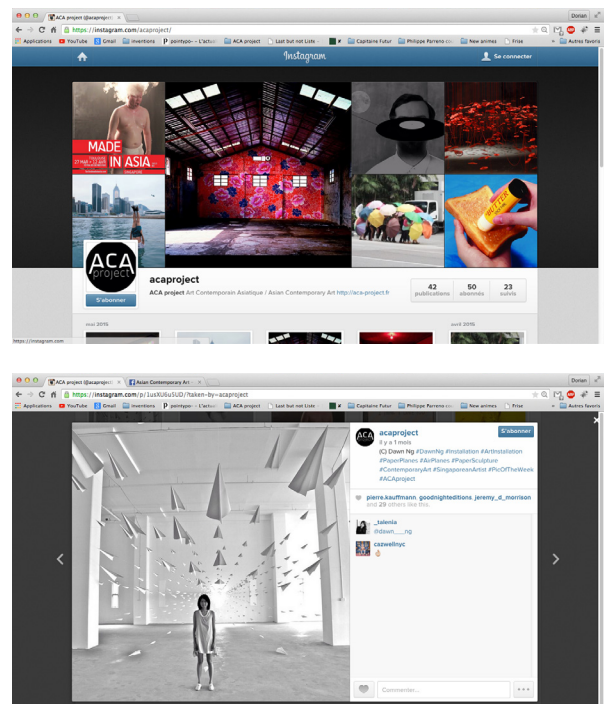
ACA project (@acaproject)
Dorian
https://instagram.com/acaproject/
Applications YouTube Gmail Inventions pointypo – L'actua ACA project Last but not Liste Capitaine Futur Philippe Parreno New animes Frise Autres favoris

Instagram
Se connecter

MADE IN ASIA

ACA project
acaproject
ACA project Art Contemporain Asiatique / Asian Contemporary Art http://aca-project.fr
42 publications
50 abonnés
23 suivis
S'abonner
mai 2015
avril 2015
https://instagram.com

ACA project (@acaproject)
Asian Contemporary Art
Dorian
https://instagram.com/p/1uxXU6uSUD/?taken-by=acaproject
Applications YouTube Gmail Inventions pointypo – L'actua ACA project Last but not Liste Capitaine Futur Philippe Parreno New animes Frise Autres favoris

acaproject
il y a 1 mois
S'abonner
(C) Dawn Ng #DawnNg #Installation #ArtInstallation #PaperPlanes #AirPlanes #PaperSculpture #ContemporaryArt #SingaporeanArtist #PicOfTheWeek #ACAproject
pierre.kauffmann, goodnighteditions, jeremy_d_morrison and 29 others like this.
_talenia
@dawn___ng
cazwellnyc
Commenter...